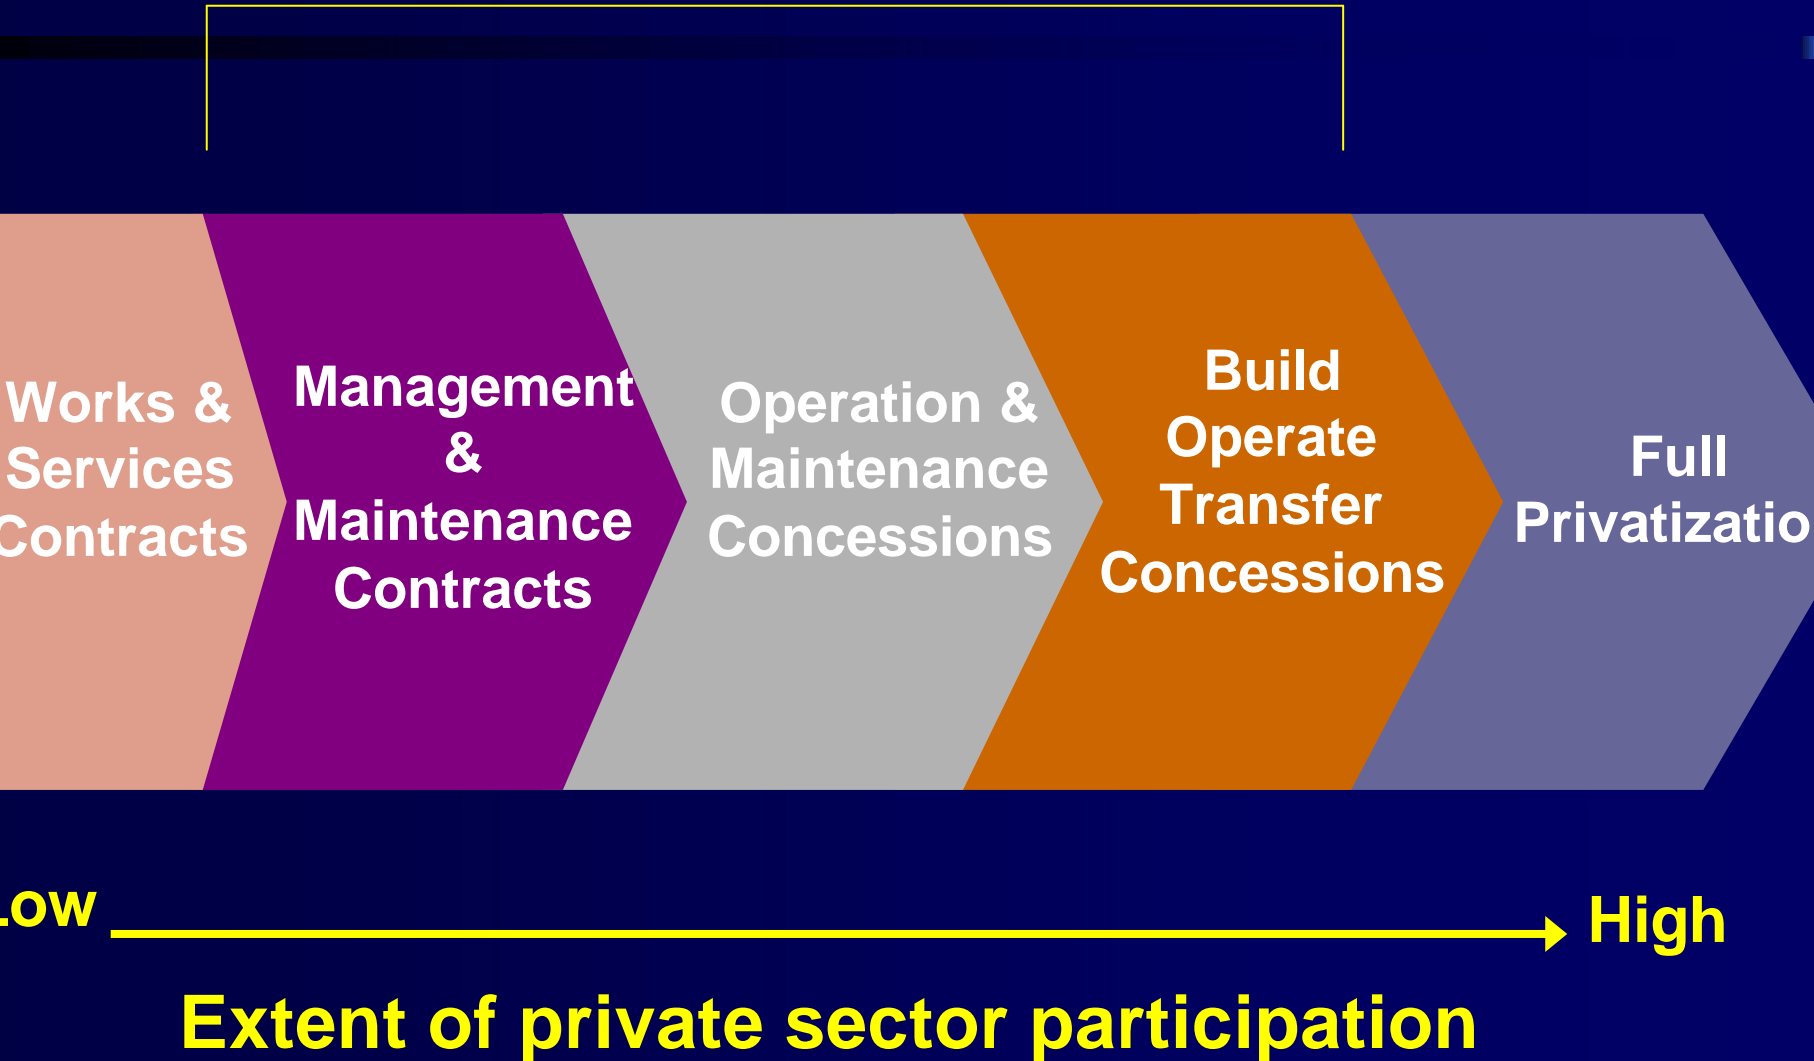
Works & Services Contracts

Management & Maintenance Contracts

Operation & Maintenance Concessions

Build Operate Transfer Concessions

Full Privatizatio

Low

High

Extent of private sector participation